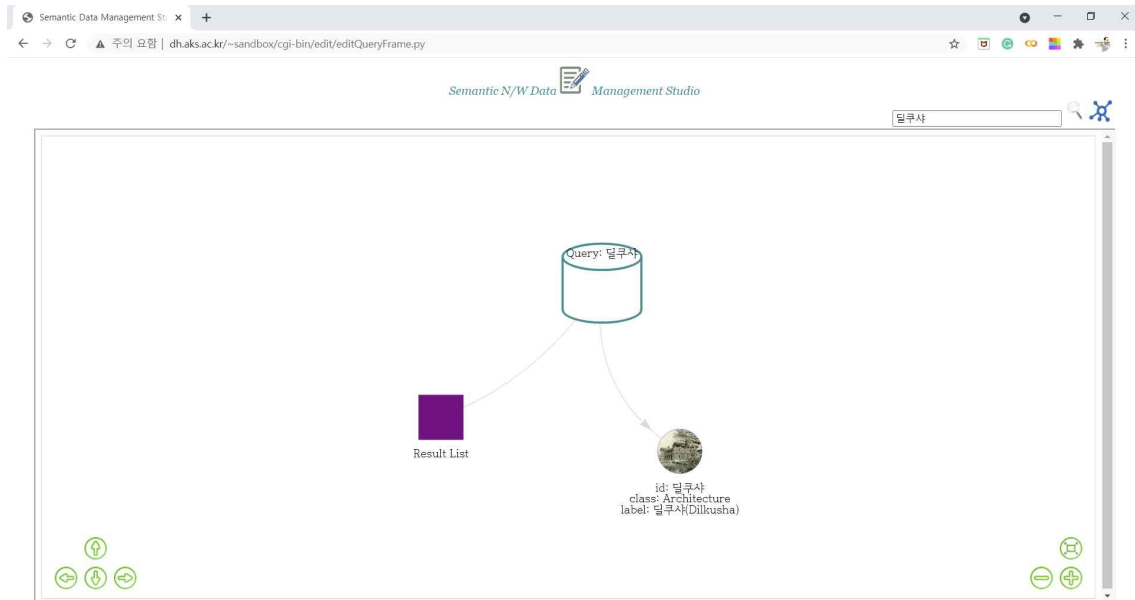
Semantic Data Management St ×

주의 요함 | dh.aks.ac.kr/~sandbox/cgi-bin/edit/editQueryFrame.py

Semantic N/W Data Management Studio

딜쿠샤

Query: 딜쿠샤

Result List

id: 딜쿠샤
class: Architecture
label: 딜쿠샤(Dilkusha)